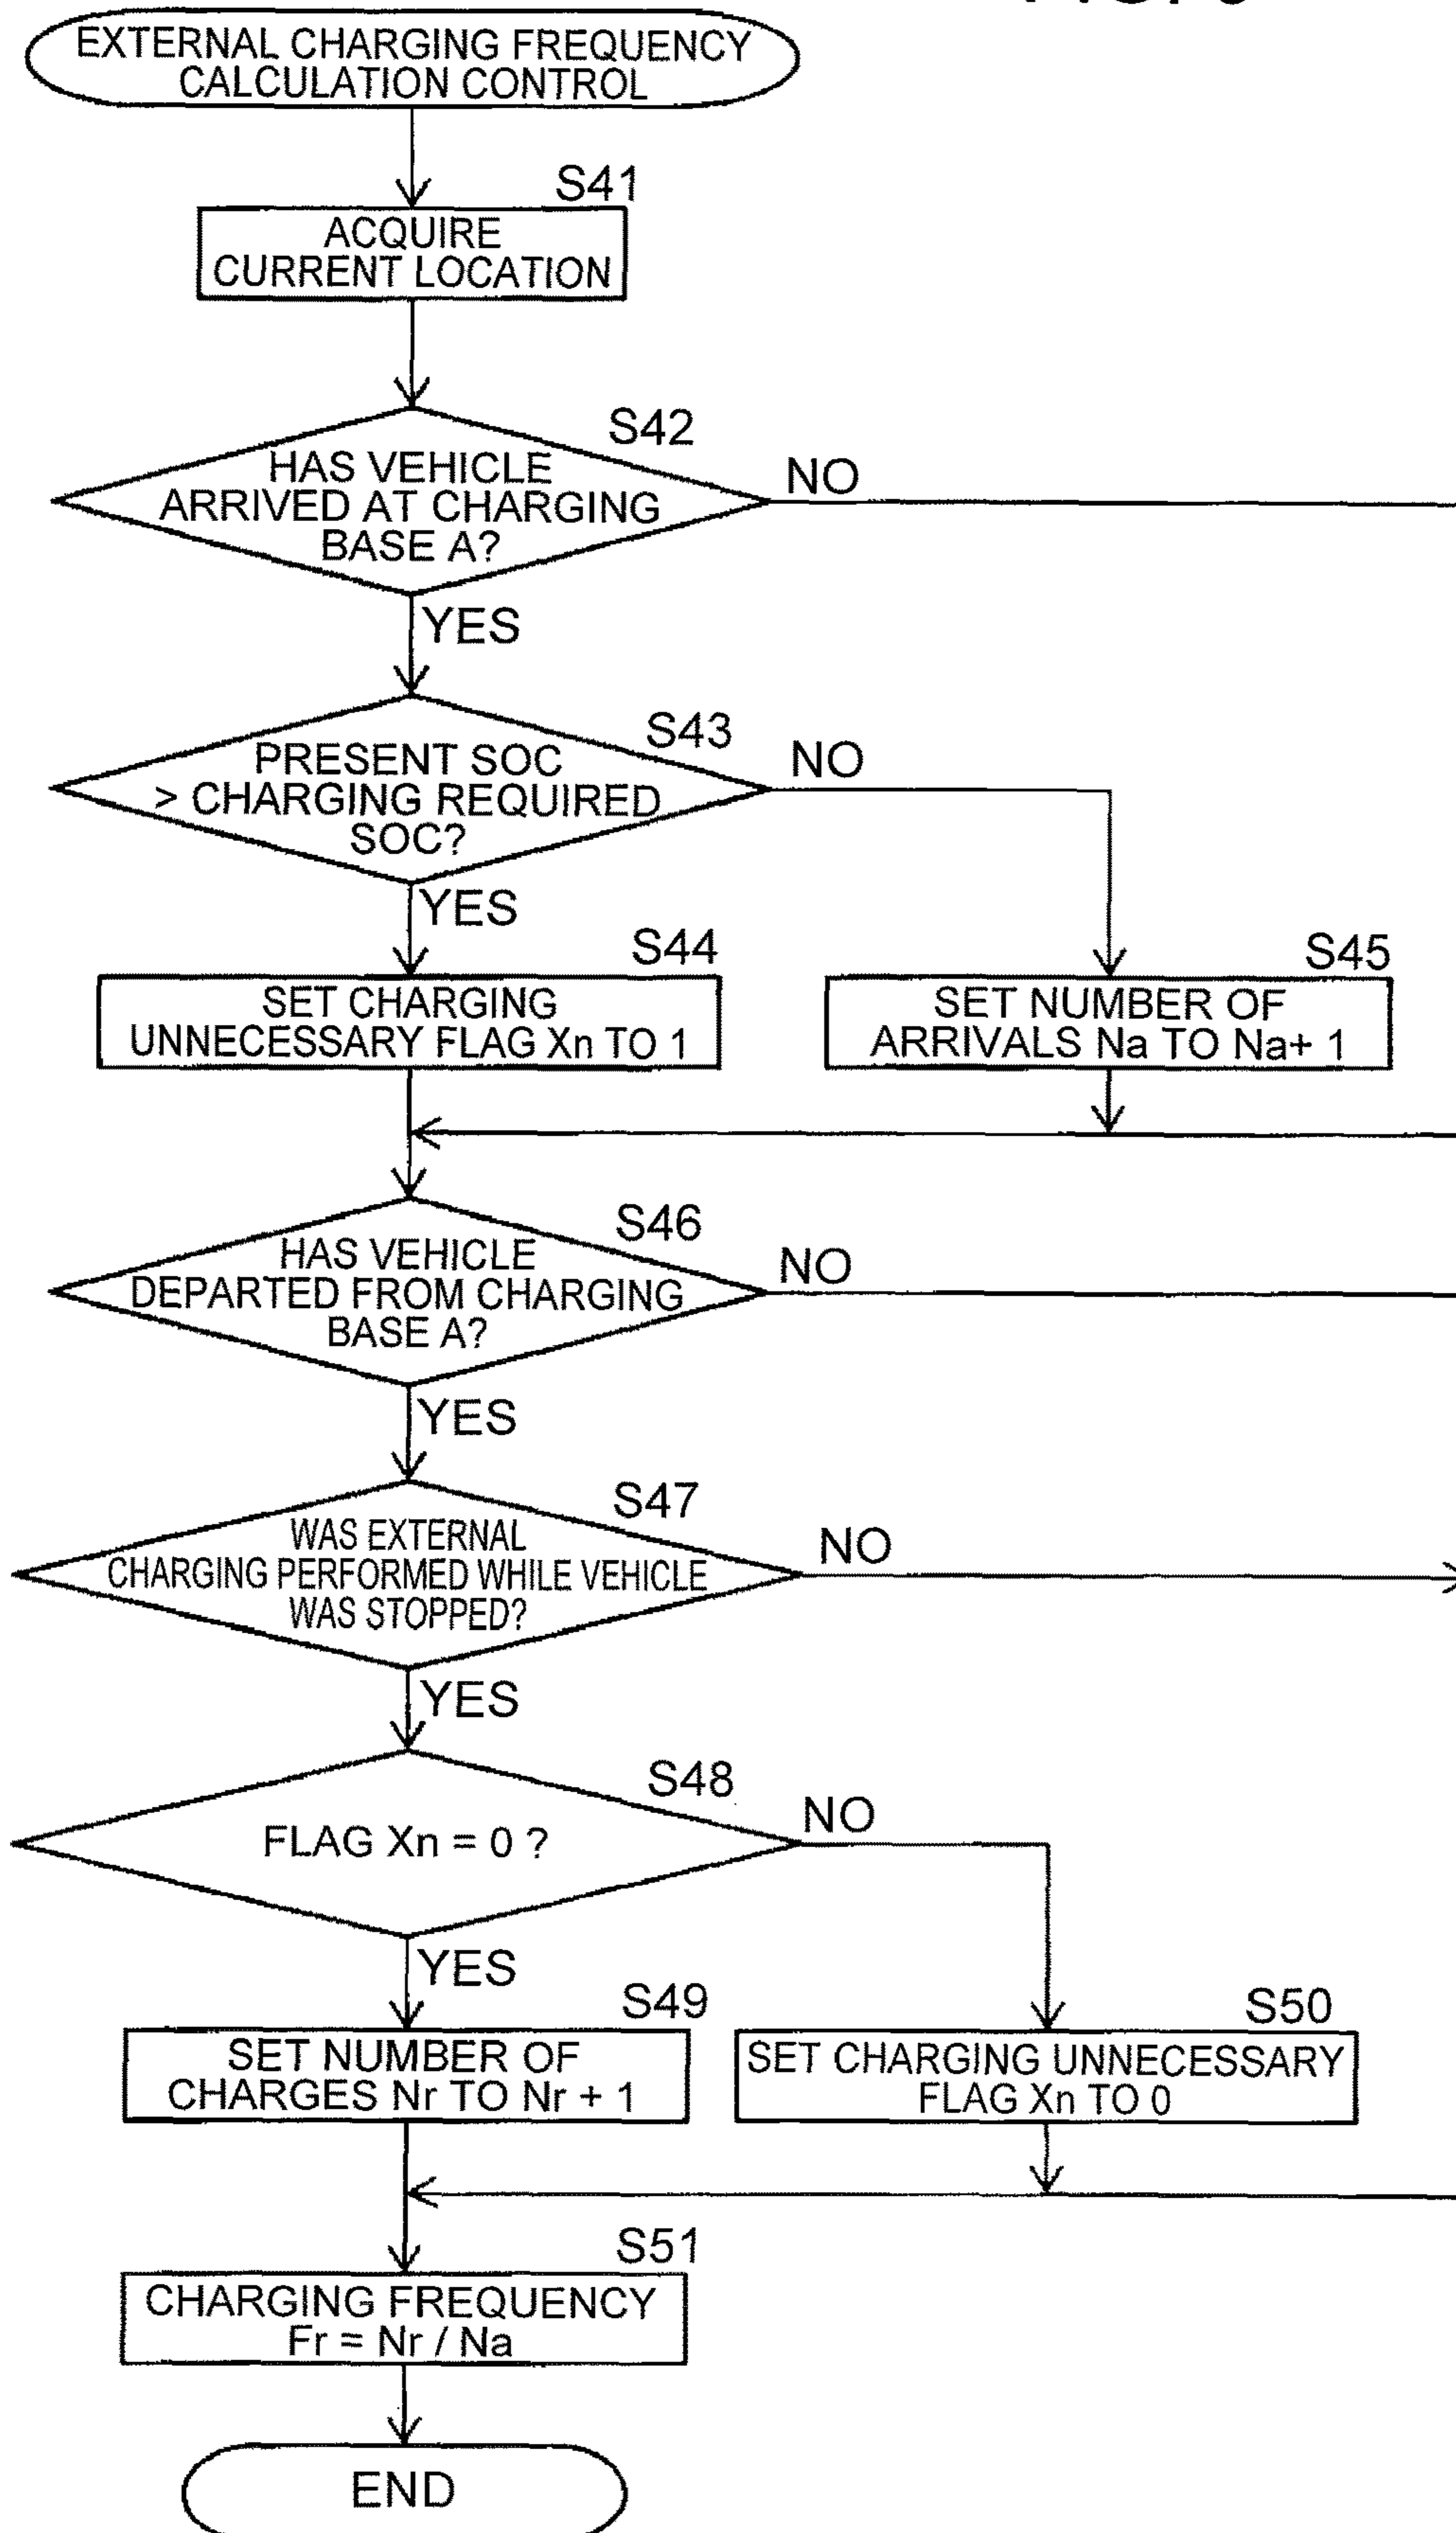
EXTERNAL CHARGING FREQUENCY CALCULATION CONTROL

S41
ACQUIRE CURRENT LOCATION

S42
HAS VEHICLE ARRIVED AT CHARGING BASE A?
NO
YES

S43
PRESENT SOC > CHARGING REQUIRED SOC?
NO
YES

S44
SET CHARGING UNNECESSARY FLAG Xn TO 1

S45
SET NUMBER OF ARRIVALS Na TO Na+ 1

S46
HAS VEHICLE DEPARTED FROM CHARGING BASE A?
NO
YES

S47
WAS EXTERNAL CHARGING PERFORMED WHILE VEHICLE WAS STOPPED?
NO
YES

S48
FLAG Xn = 0 ?
NO
YES

S49
SET NUMBER OF CHARGES Nr TO Nr + 1

S50
SET CHARGING UNNECESSARY FLAG Xn TO 0

S51
CHARGING FREQUENCY Fr = Nr / Na

END